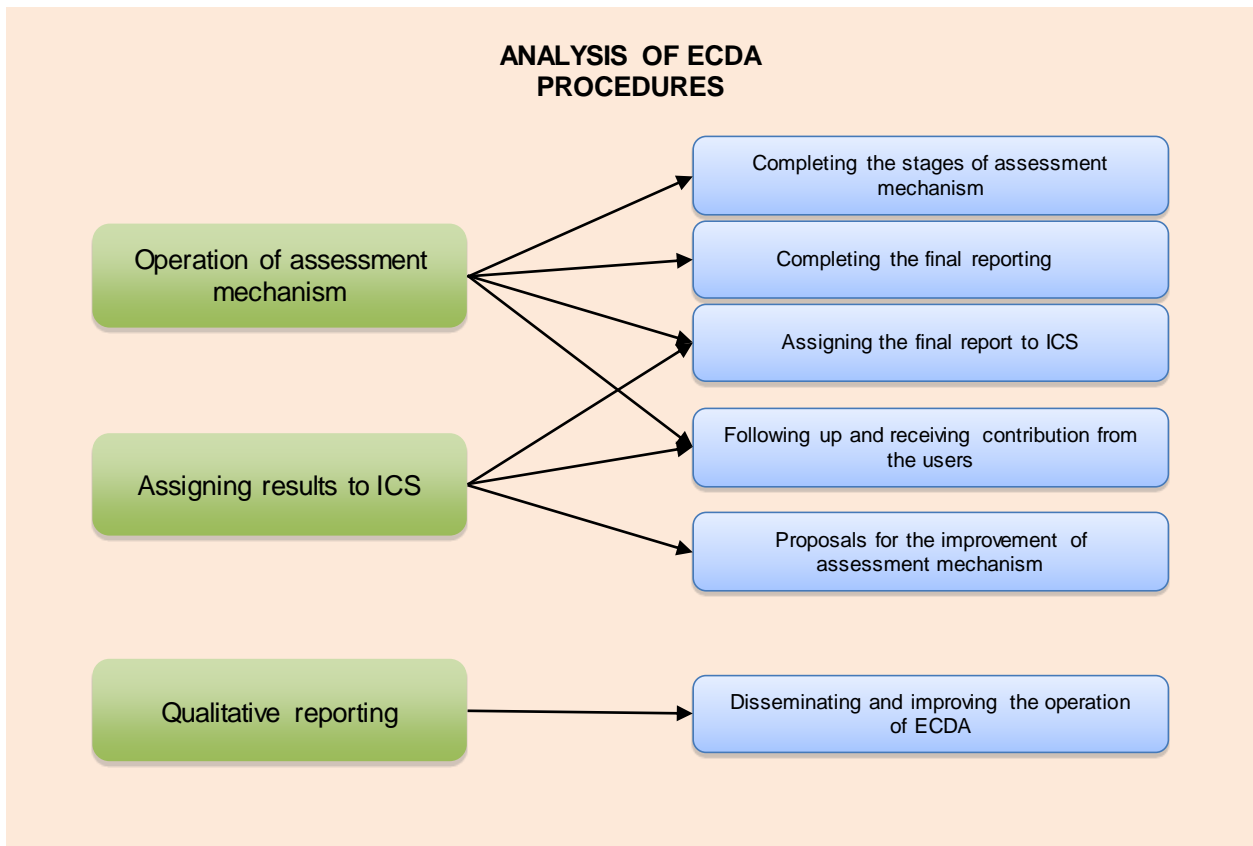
ANALYSIS OF ECDA PROCEDURES

Operation of assessment mechanism

Assigning results to ICS

Qualitative reporting

Completing the stages of assessment mechanism

Completing the final reporting

Assigning the final report to ICS

Following up and receiving contribution from the users

Proposals for the improvement of assessment mechanism

Disseminating and improving the operation of ECDA